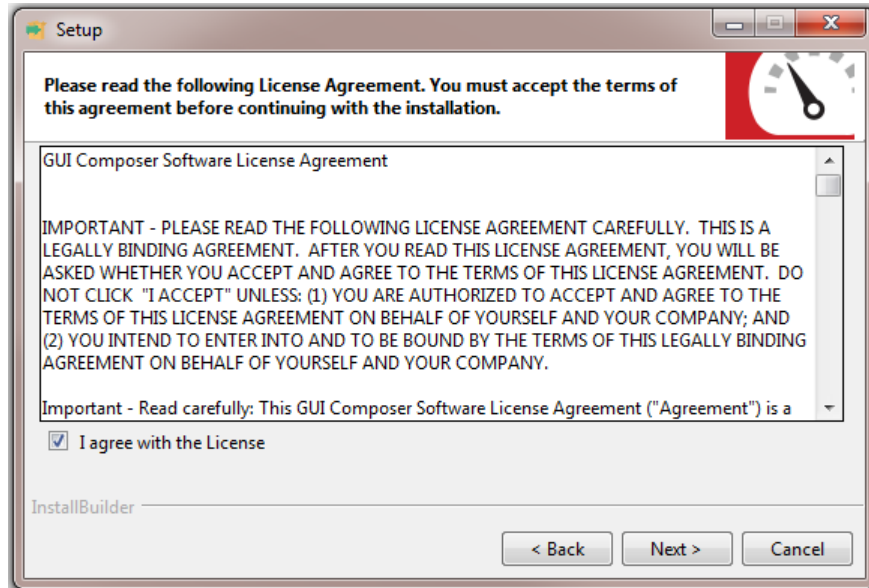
Setup

Please read the following License Agreement. You must accept the terms of this agreement before continuing with the installation.

GUI Composer Software License Agreement

IMPORTANT - PLEASE READ THE FOLLOWING LICENSE AGREEMENT CAREFULLY. THIS IS A LEGALLY BINDING AGREEMENT. AFTER YOU READ THIS LICENSE AGREEMENT, YOU WILL BE ASKED WHETHER YOU ACCEPT AND AGREE TO THE TERMS OF THIS LICENSE AGREEMENT. DO NOT CLICK "I ACCEPT" UNLESS: (1) YOU ARE AUTHORIZED TO ACCEPT AND AGREE TO THE TERMS OF THIS LICENSE AGREEMENT ON BEHALF OF YOURSELF AND YOUR COMPANY; AND (2) YOU INTEND TO ENTER INTO AND TO BE BOUND BY THE TERMS OF THIS LEGALLY BINDING AGREEMENT ON BEHALF OF YOURSELF AND YOUR COMPANY.

Important - Read carefully: This GUI Composer Software License Agreement ("Agreement") is a

I agree with the License

InstallBuilder

< Back
Next >
Cancel